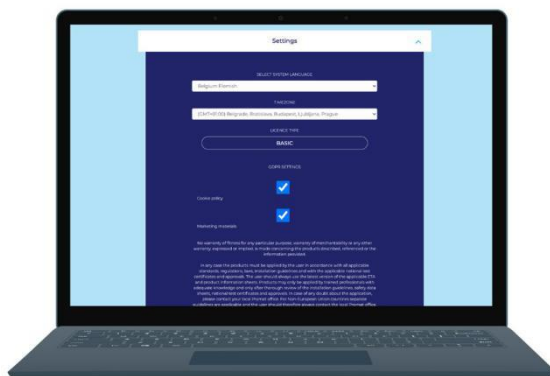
Settings

SELECT SYSTEM LANGUAGE

Belgium Flemish

TIMEZONE

(GMT+01:00) Belgrade, Bratislava, Budapest, Ljubljana, Prague

LICENCE TYPE

BASIC

GDPR SETTINGS

Cookie policy

Marketing materials

No warranty of fitness for any particular purpose, warranty of merchantability or any other warranty, expressed or implied, is made concerning the products described, referenced or the information provided.

In any case the products must be applied by the user in accordance with all applicable standards, regulations, laws, installation guidelines and with the applicable national test certificates and approvals. The user should always use the latest version of the applicable ETA and product information sheets. Products may only be applied by trained professionals with relevant knowledge and only after thorough review of the installation guidelines, safety data sheets, national test certificates and approvals. In case of any doubt about the application, please contact your local Thomas office. For non European Union countries separate guidelines are applicable and the user should therefore always contact the local Thomas office